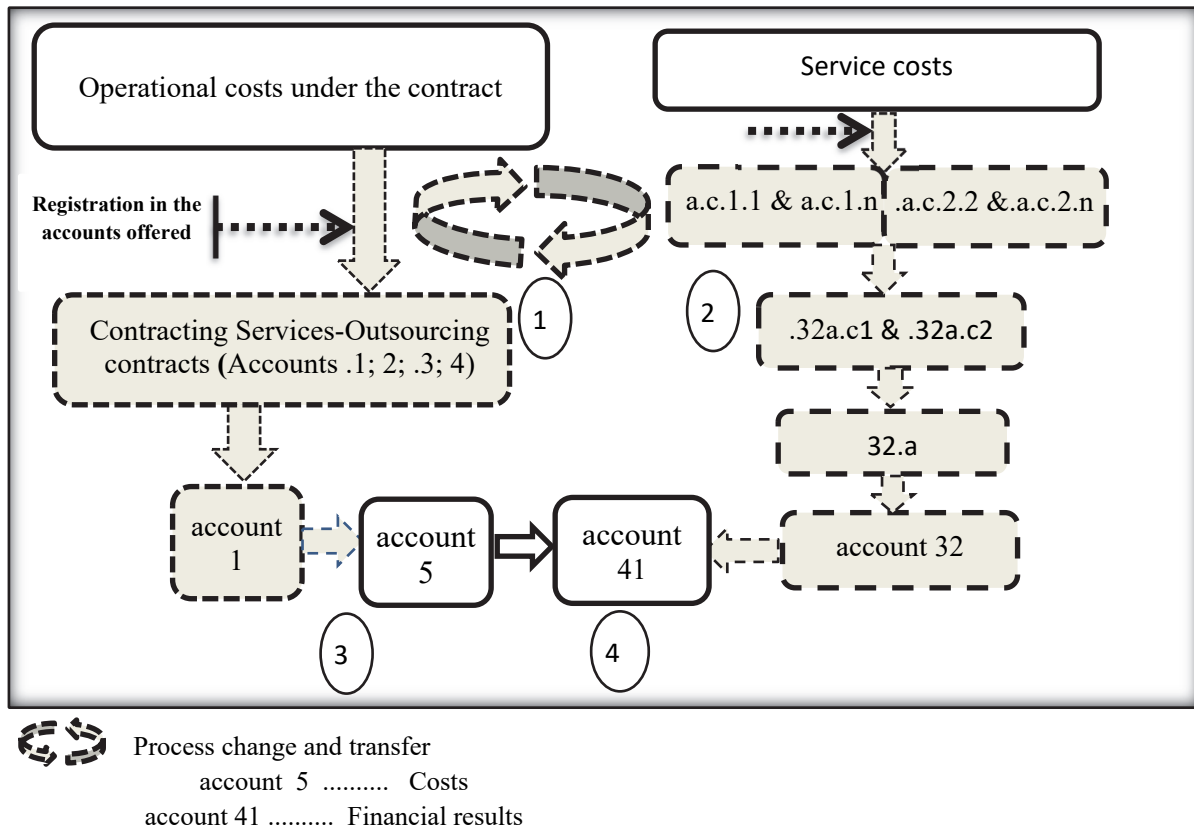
Operational costs under the contract

Service costs

Registration in the accounts offered

a.c.1.1 & a.c.1.n

.a.c.2.2 &.a.c.2.n

1

2

Contracting Services-Outsourcing contracts (Accounts .1; 2; .3; 4)

.32a.c1 & .32a.c2

32.a

account 1

account 5

account 41

account 32

3

4

Process change and transfer
account 5 .......... Costs
account 41 .......... Financial results